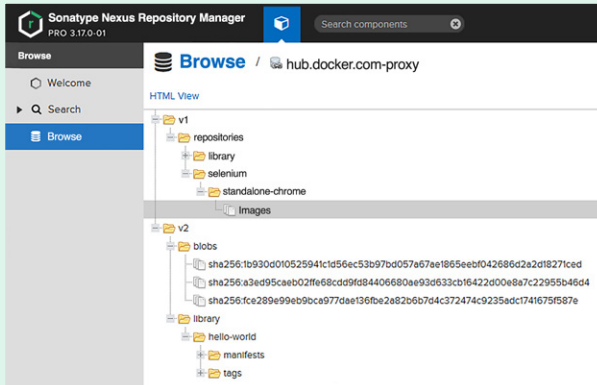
Sonatype Nexus Repository Manager
PRO 3.17.0-01

Search components

Browse

Welcome

Search

Browse

Browse / hub.docker.com-proxy

HTML View

v1
repositories
library
selenium
standalone-chrome
images
v2
blobs
sha256:1b930d010525941c1d56ec53b97bd057a67ae1865eebf042686d2a2d18271ced
sha256:a3ed95caeb02ffe68cdd9fd84406680ae93d633cb16422d00e8a7c22955b46d4
sha256:fce289e99eb9bca977dae136fbe2a82b6b7d4c372474c9235adc1741675f587e
library
hello-world
manifests
tags